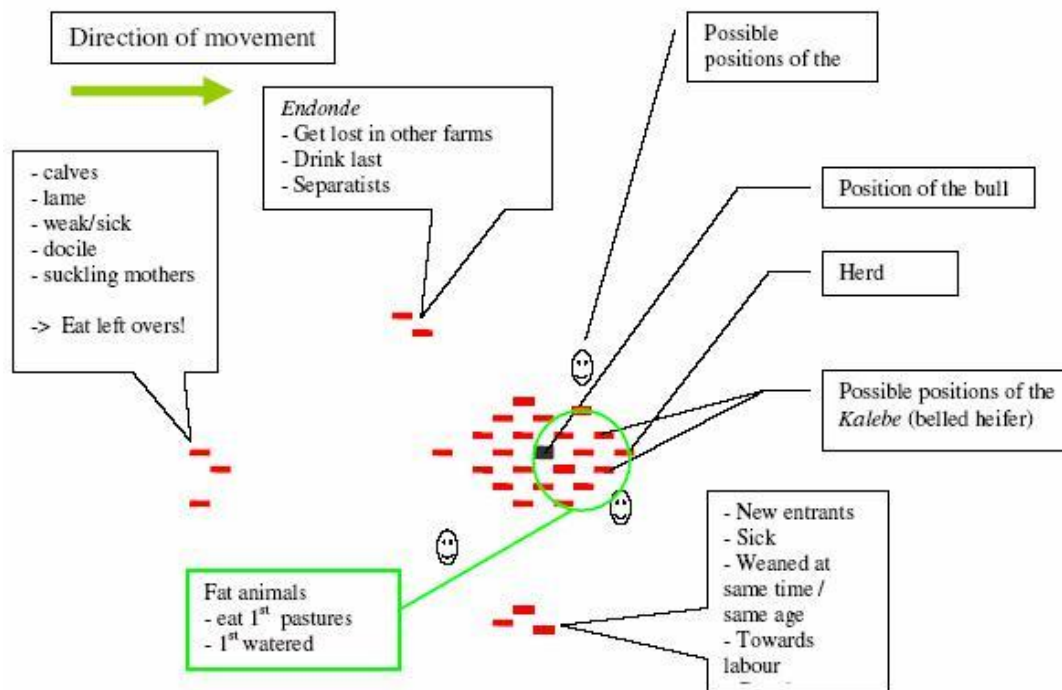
Direction of movement

Possible positions of the

Endonde
- Get lost in other farms
- Drink last
- Separatists

- calves
- lame
- weak/sick
- docile
- suckling mothers

-> Eat left overs!

Position of the bull

Herd

Possible positions of the *Kalebe* (belled heifer)

- New entrants
- Sick
- Weaned at same time / same age
- Towards labour
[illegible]

Fat animals
- eat 1$^{st}$ pastures
- 1$^{st}$ watered